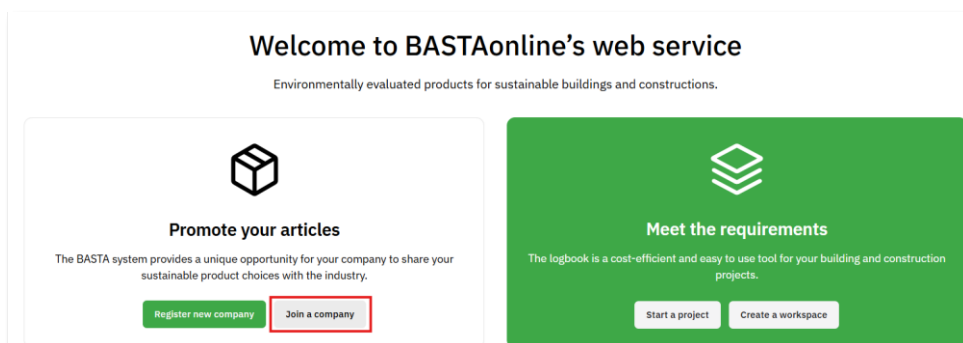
Welcome to BASTAonline's web service

Environmentally evaluated products for sustainable buildings and constructions.

Promote your articles

The BASTA system provides a unique opportunity for your company to share your sustainable product choices with the industry.

Register new company

Join a company

Meet the requirements

The logbook is a cost-efficient and easy to use tool for your building and construction projects.

Start a project

Create a workspace